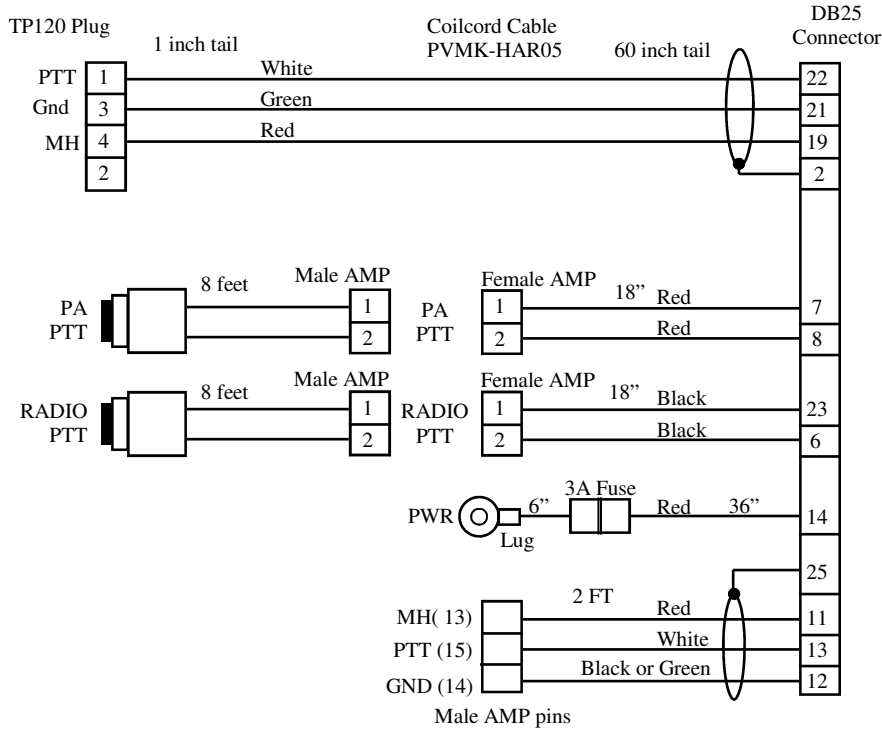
TP120 Plug

1 inch tail

Coilcord Cable
PVMK-HAR05

60 inch tail

DB25
Connector

PTT 1 White 22
Gnd 3 Green 21
MH 4 Red 19
2
2

8 feet
Male AMP
PA
PTT
1
2
Female AMP
PA
PTT
1
2
18" Red 7
Red 8

8 feet
Male AMP
RADIO
PTT
1
2
Female AMP
RADIO
PTT
1
2
18" Black 23
Black 6

PWR
6"
Lug
3A Fuse
Red 36" 14

25
2 FT
MH( 13) Red 11
PTT (15) White 13
GND (14) Black or Green 12

Male AMP pins